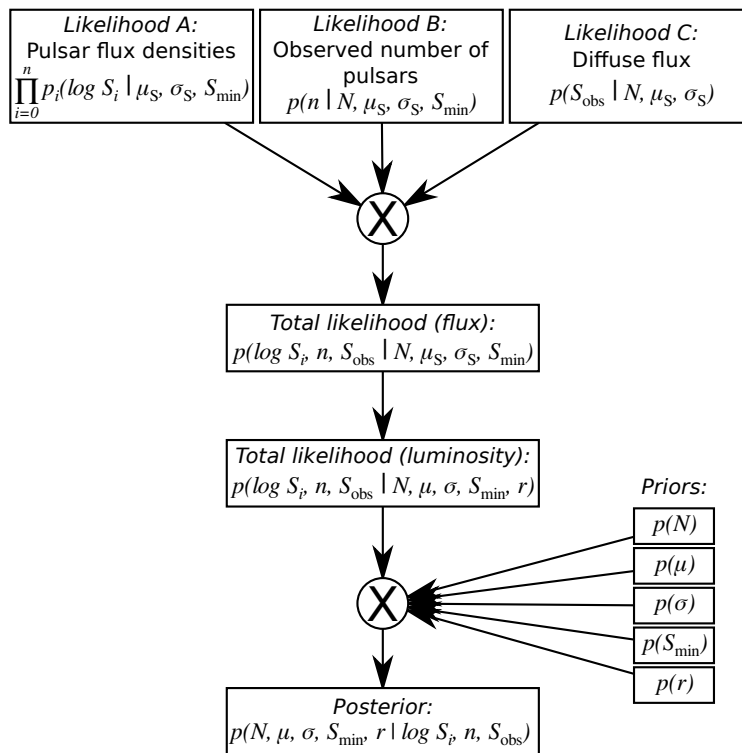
Likelihood A:
Pulsar flux densities
$\prod_{i=0}^{n} p_i(\log S_i \mid \mu_S, \sigma_S, S_{\min})$

Likelihood B:
Observed number of pulsars
$p(n \mid N, \mu_S, \sigma_S, S_{\min})$

Likelihood C:
Diffuse flux
$p(S_{\text{obs}} \mid N, \mu_S, \sigma_S)$

X

Total likelihood (flux):
$p(\log S_i, n, S_{\text{obs}} \mid N, \mu_S, \sigma_S, S_{\min})$

Total likelihood (luminosity):
$p(\log S_i, n, S_{\text{obs}} \mid N, \mu, \sigma, S_{\min}, r)$

Priors:
$p(N)$
$p(\mu)$
$p(\sigma)$
$p(S_{\min})$
$p(r)$

X

Posterior:
$p(N, \mu, \sigma, S_{\min}, r \mid \log S_i, n, S_{\text{obs}})$